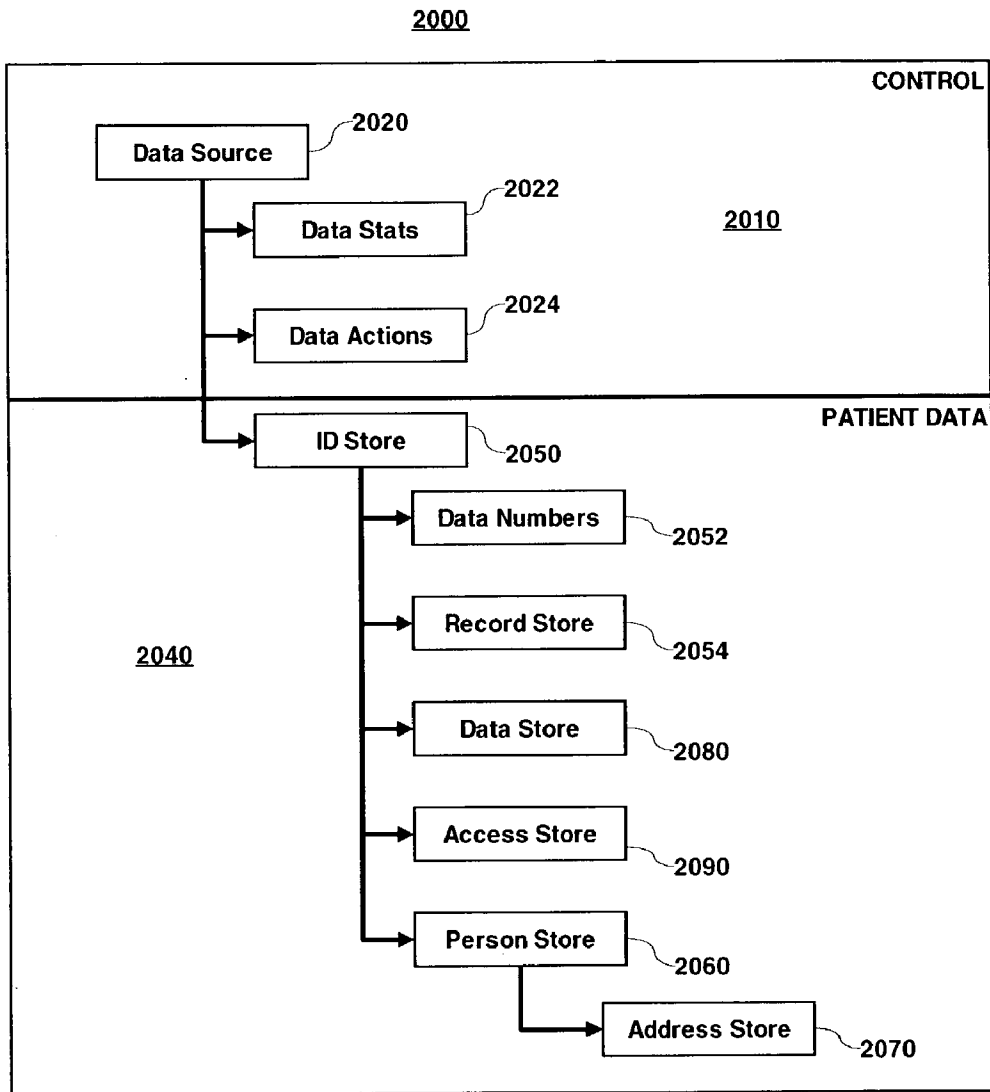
2000

CONTROL

Data Source 2020

Data Stats 2022

2010

Data Actions 2024

PATIENT DATA

ID Store 2050

Data Numbers 2052

Record Store 2054

2040

Data Store 2080

Access Store 2090

Person Store 2060

Address Store 2070